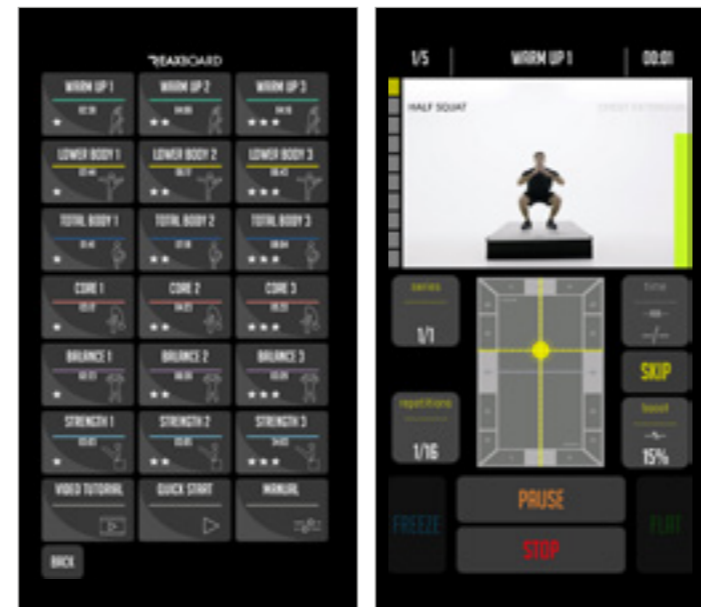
TEAXBOARD

WARM UP 1
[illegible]

WARM UP 2
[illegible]

WARM UP 3
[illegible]

LOWER BODY 1
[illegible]

LOWER BODY 2
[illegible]

LOWER BODY 3
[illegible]

TOTAL BODY 1
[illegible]

TOTAL BODY 2
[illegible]

TOTAL BODY 3
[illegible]

CORE 1
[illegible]

CORE 2
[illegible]

CORE 3
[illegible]

BALANCE 1
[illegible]

BALANCE 2
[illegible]

BALANCE 3
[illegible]

STRENGTH 1
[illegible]

STRENGTH 2
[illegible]

STRENGTH 3
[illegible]

VIDEO TUTORIAL

QUICK START

MANUAL

BACK

1/5

WARM UP 1

00:01

HALF SQUAT

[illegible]

series
1/1

repetitions
1/16

time

SKIP

boost
15%

FREEZE

PAUSE

STOP

FLAT